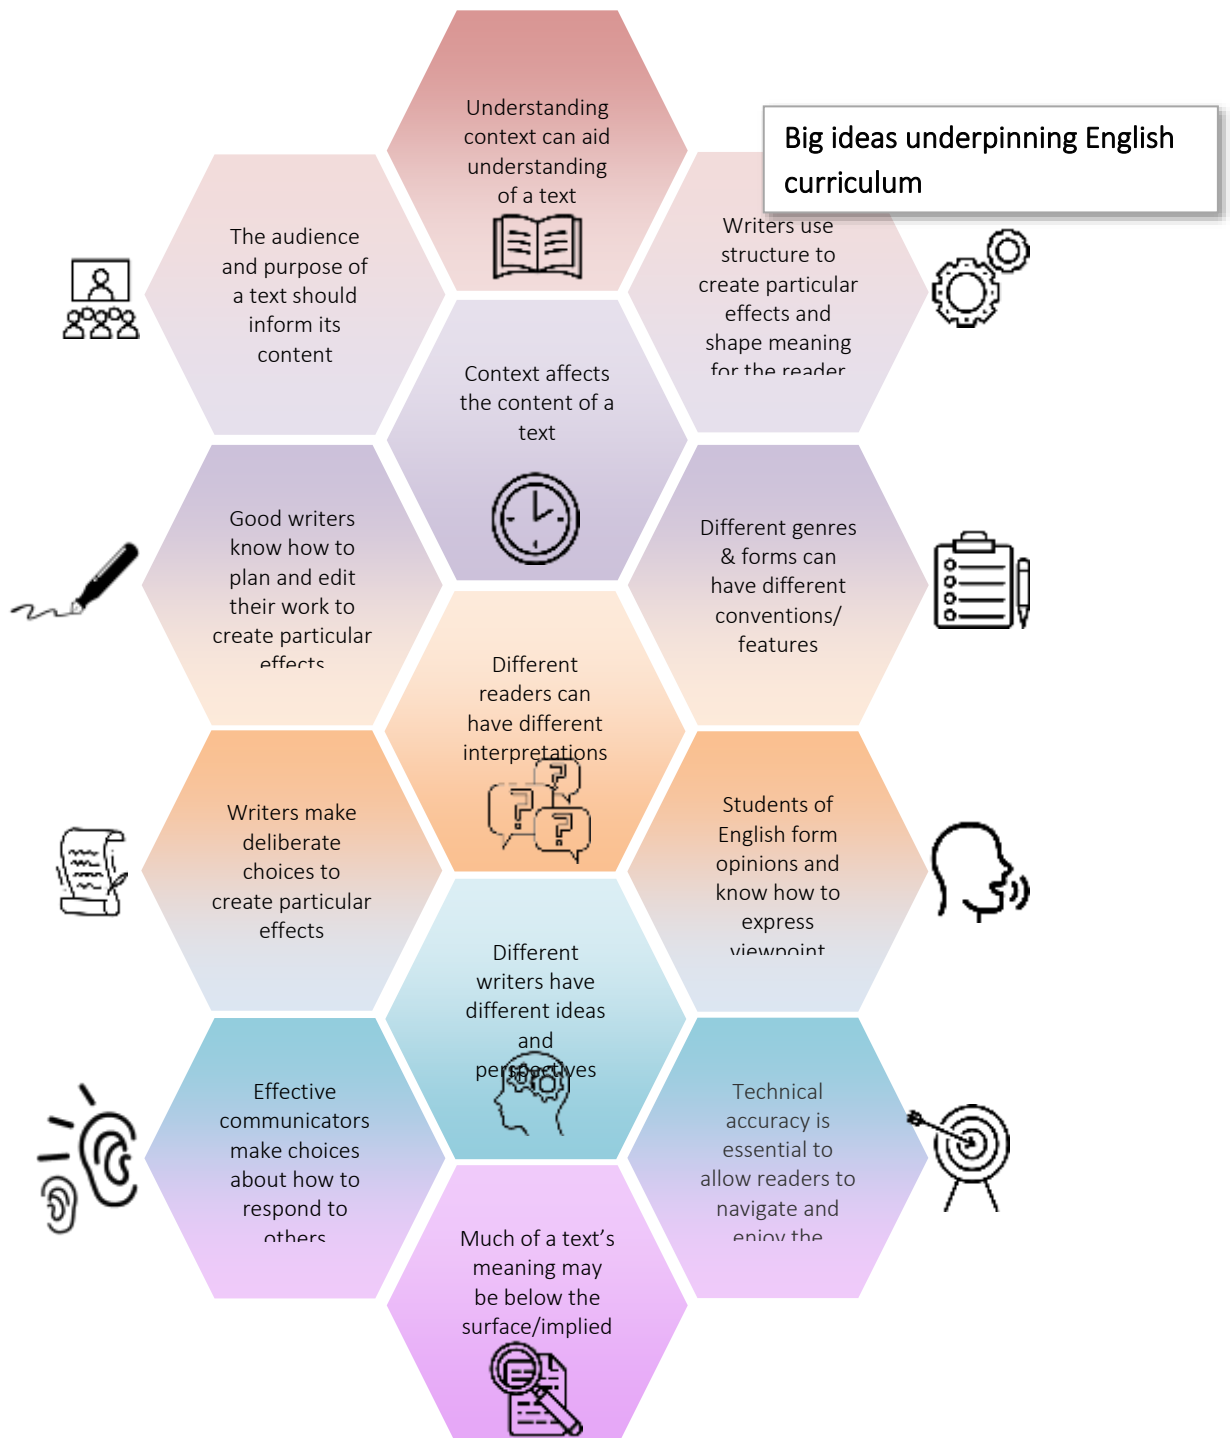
Big ideas underpinning English curriculum

Understanding context can aid understanding of a text

The audience and purpose of a text should inform its content

Writers use structure to create particular effects and shape meaning for the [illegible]

Context affects the content of a text

Good writers know how to plan and edit their work to create particular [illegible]

Different genres & forms can have different conventions/ features

Different readers can have different interpretations

Writers make deliberate choices to create particular effects

Students of English form opinions and know how to express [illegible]

Different writers have different ideas and perspectives

Effective communicators make choices about how to respond to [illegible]

Technical accuracy is essential to allow readers to navigate and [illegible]

Much of a text's meaning may be below the surface/implied